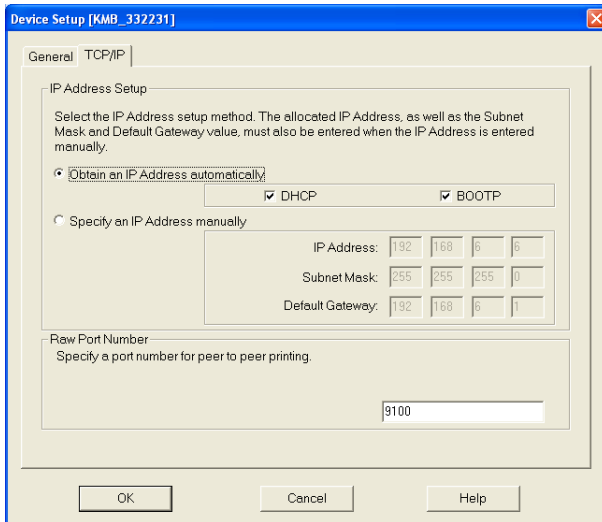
Device Setup [KMB_332231]

General TCP/IP

IP Address Setup

Select the IP Address setup method. The allocated IP Address, as well as the Subnet Mask and Default Gateway value, must also be entered when the IP Address is entered manually.

Obtain an IP Address automatically

DHCP

BOOTP

Specify an IP Address manually

| | | | | |
|---|---|---|---|---|
| IP Address: | 192 | 168 | 6 | 6 |
| Subnet Mask: | 255 | 255 | 255 | 0 |
| Default Gateway: | 192 | 168 | 6 | 1 |

Raw Port Number

Specify a port number for peer to peer printing.

9100

OK Cancel Help